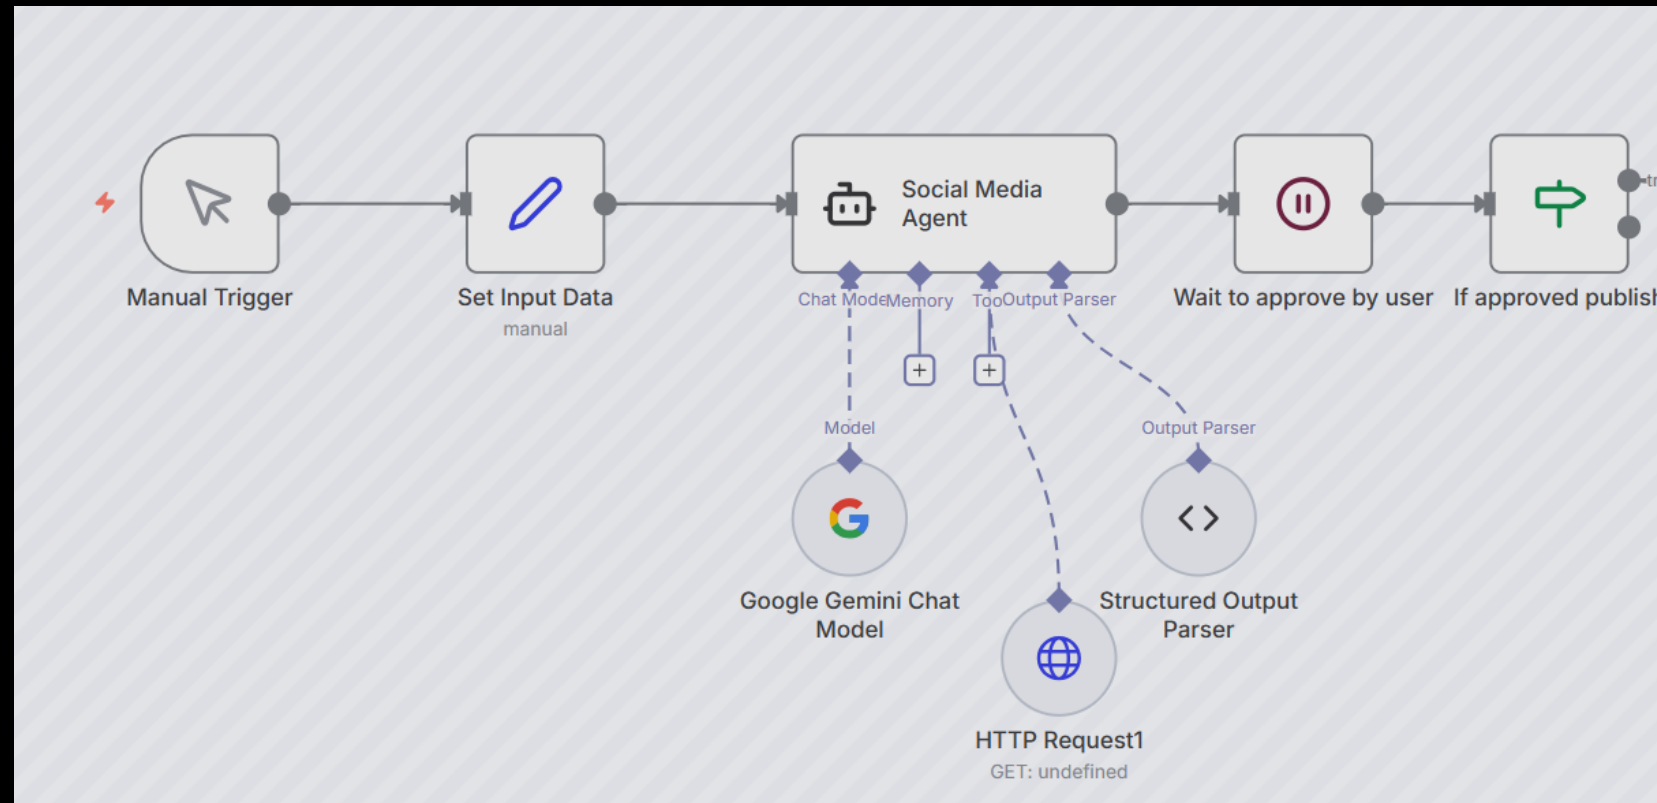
Manual Trigger

Set Input Data
manual

Social Media Agent

Chat ModeMemory TooOutput Parser

Wait to approve by user

If approved publish

tr

Model

Output Parser

Google Gemini Chat Model

Structured Output Parser

HTTP Request1
GET: undefined